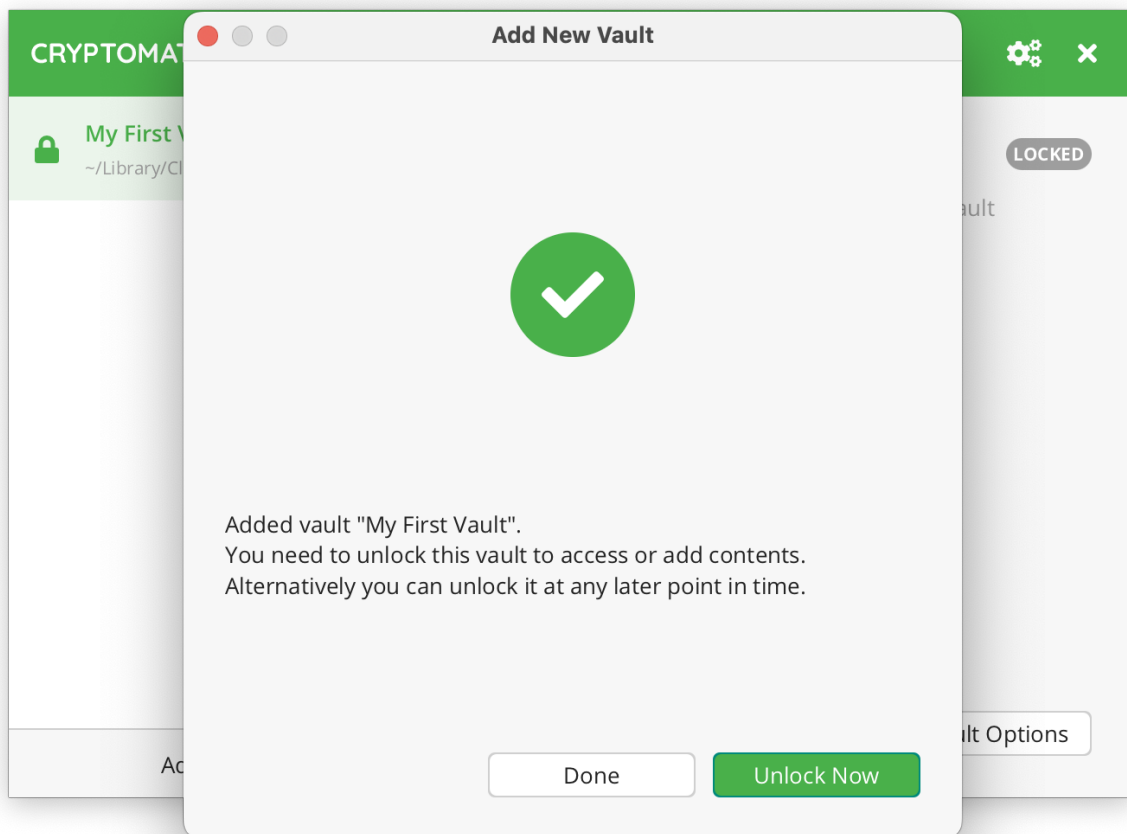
CRYPTOMAT

My First V
~/Library/Cl

Ac

Add New Vault

Added vault "My First Vault".
You need to unlock this vault to access or add contents.
Alternatively you can unlock it at any later point in time.

Done
Unlock Now

LOCKED
ult

lt Options